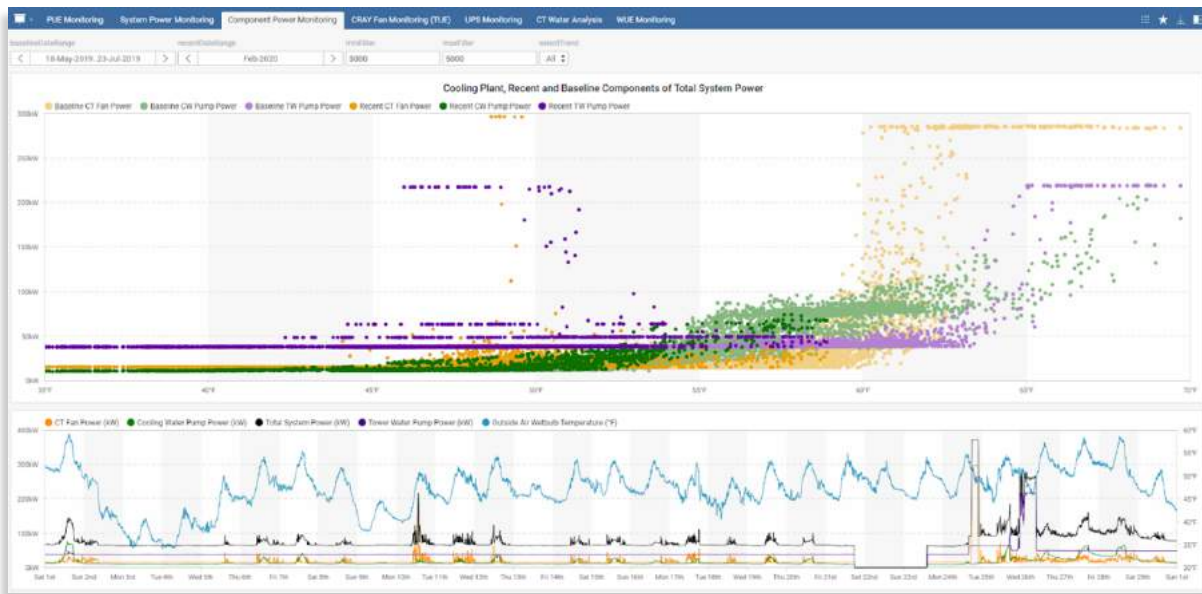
PUE Monitoring System Power Monitoring Component Power Monitoring CRAY Fan Monitoring (TUE) UPS Monitoring CT Water Analysis WUE Monitoring

baselineDateRange recentDateRange minkW maxkW selectTrend

< 18-May-2019 - 23-Jul-2019 > < Feb-2020 > 5000 5000 All

Cooling Plant, Recent and Baseline Components of Total System Power

Baseline CT Fan Power Baseline CW Pump Power Baseline TW Pump Power Recent CT Fan Power Recent CW Pump Power Recent TW Pump Power

300kW
250kW
200kW
150kW
100kW
50kW
0kW

35°F 40°F 45°F 50°F 55°F 60°F 65°F 70°F

CT Fan Power (kW) Cooling Water Pump Power (kW) Total System Power (kW) Tower Water Pump Power (kW) Outside Air Wetbulb Temperature (°F)

400kW
300kW
200kW
100kW
0kW

60°F
55°F
50°F
45°F
40°F
35°F
30°F

Sat 1st Sun 2nd Mon 3rd Tue 4th Wed 5th Thu 6th Fri 7th Sat 8th Sun 9th Mon 10th Tue 11th Wed 12th Thu 13th Fri 14th Sat 15th Sun 16th Mon 17th Tue 18th Wed 19th Thu 20th Fri 21st Sat 22nd Sun 23rd Mon 24th Tue 25th Wed 26th Thu 27th Fri 28th Sat 29th Sun 1st